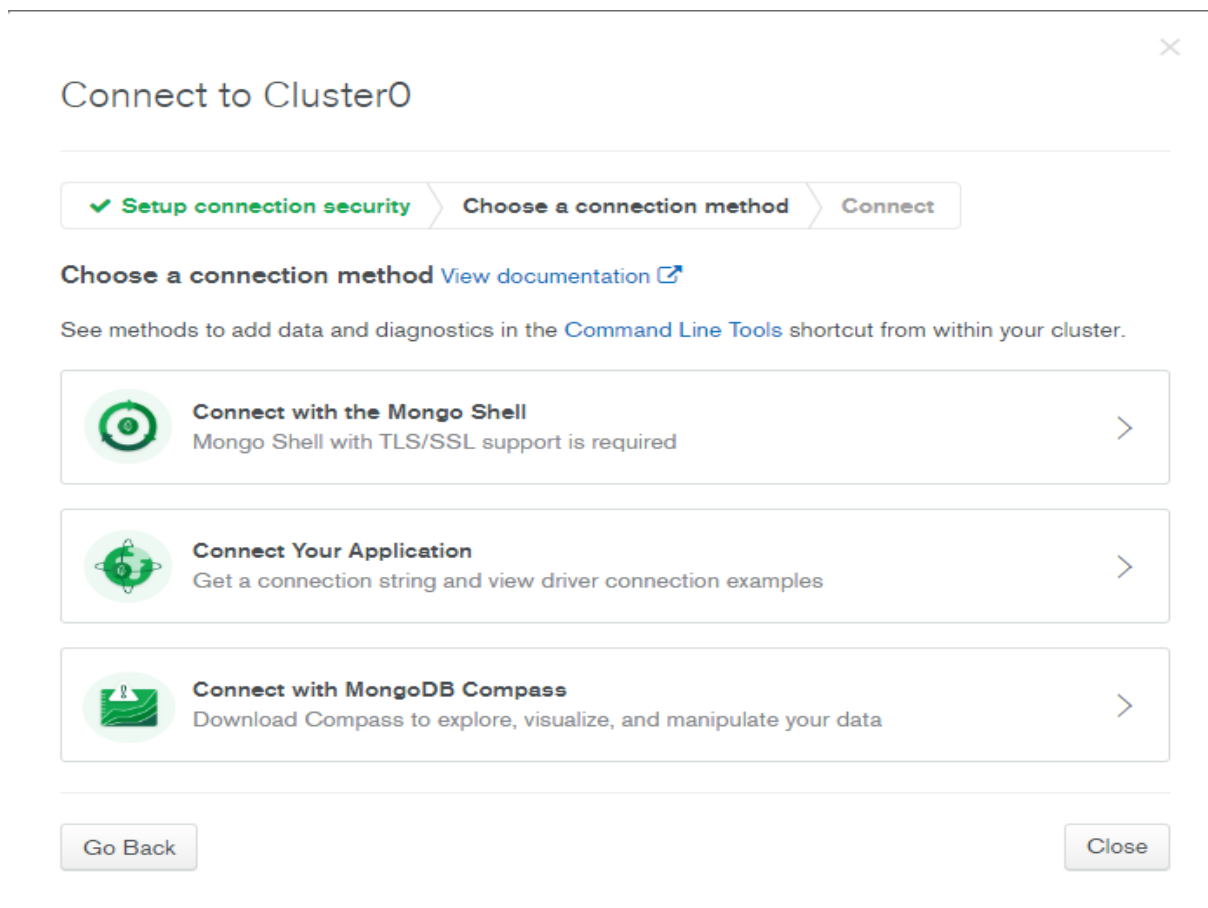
×

Connect to Cluster0

✔ Setup connection security | Choose a connection method | Connect

Choose a connection method View documentation

See methods to add data and diagnostics in the Command Line Tools shortcut from within your cluster.

Connect with the Mongo Shell
Mongo Shell with TLS/SSL support is required

Connect Your Application
Get a connection string and view driver connection examples

Connect with MongoDB Compass
Download Compass to explore, visualize, and manipulate your data

Go Back

Close